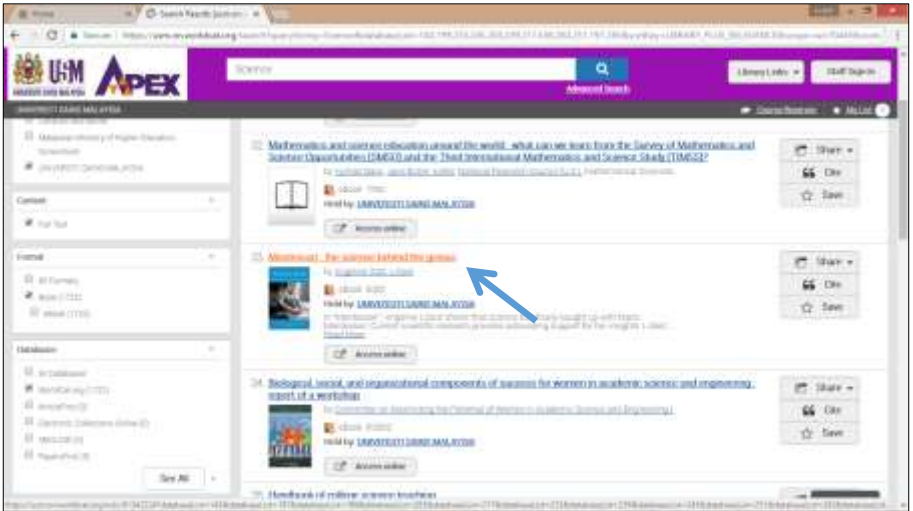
Home | Search Results

USM APEX

Science

Advanced Search

Library Links | Staff Sign in

UNIVERSITI SAINS MALAYSIA

Course Reserves | My List

Malaysian Ministry of Higher Education

UNIVERSITI SAINS MALAYSIA

Content

Full Text

Format

All Formats

Book

eBook

Databases

All Databases

WorldCat.org

See All

22. Mathematics and science education around the world : what can we learn from the Survey of Mathematics and Science Opportunities (SMSO) and the Third International Mathematics and Science Study (TIMSS)?

by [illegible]

eBook

Held by: UNIVERSITI SAINS MALAYSIA

Access online

Share | Cite | Save

23. Montessori : the science behind the genius

by Angeline Stoll Lillard

eBook

Held by: UNIVERSITI SAINS MALAYSIA

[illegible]

Read More

Access online

Share | Cite | Save

24. Biological, social, and organizational components of success for women in academic science and engineering : report of a workshop

by Committee on Maximizing the Potential of Women in Academic Science and Engineering

eBook

Held by: UNIVERSITI SAINS MALAYSIA

Access online

Share | Cite | Save

25. Handbook of college science teaching